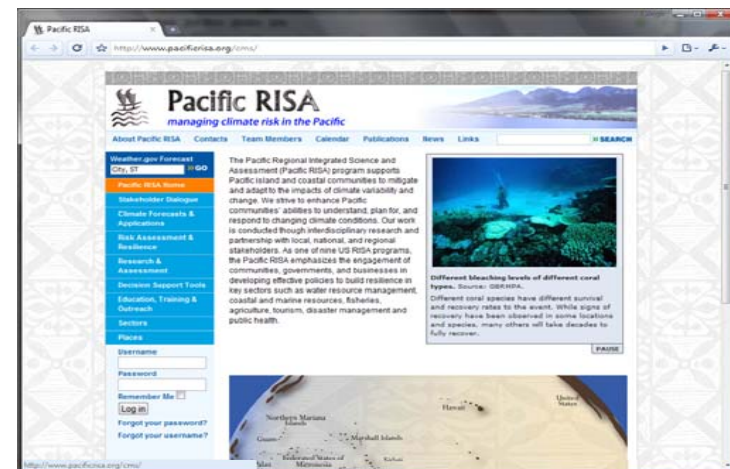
Pacific RISA
http://www.pacificrisa.org/cms/

Pacific RISA
managing climate risk in the Pacific

About Pacific RISA | Contacts | Team Members | Calendar | Publications | News | Links | SEARCH

Weather.gov Forecast
City, ST | GO

Pacific RISA Home
Stakeholder Dialogue
Climate Forecasts & Applications
Risk Assessment & Resilience
Research & Assessment
Decision Support Tools
Education, Training & Outreach
Sectors
Places

Username
Password
Remember Me
Log in
Forgot your password?
Forgot your username?

The Pacific Regional Integrated Science and Assessment (Pacific RISA) program supports Pacific Island and coastal communities to mitigate and adapt to the impacts of climate variability and change. We strive to enhance Pacific communities' abilities to understand, plan for, and respond to changing climate conditions. Our work is conducted though interdisciplinary research and partnership with local, national, and regional stakeholders. As one of nine US RISA programs, the Pacific RISA emphasizes the engagement of communities, governments, and businesses in developing effective policies to build resilience in key sectors such as water resource management, coastal and marine resources, fisheries, agriculture, tourism, disaster management and public health.

Different bleaching levels of different coral types. Source: GBRMPA.
Different coral species have different survival and recovery rates to the event. While signs of recovery have been observed in some locations and species, many others will take decades to fully recover.
PAUSE

Northern Mariana Islands
Hawaii
United States
Guam
Marshall Islands
Federated States of Micronesia
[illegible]
Kiribati

http://www.pacificrisa.org/cms/